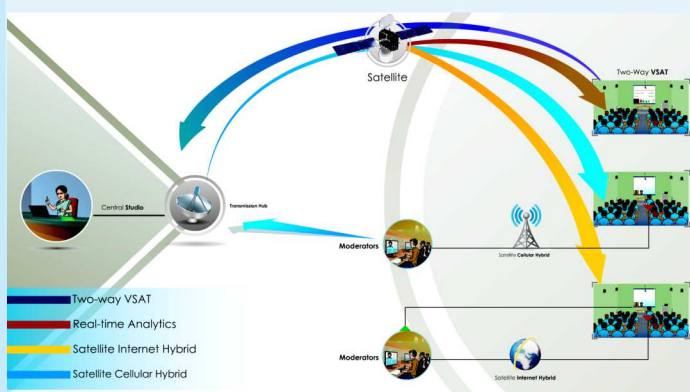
Satellite

Two-Way VSAT

Central Studio

Transmission Hub

Moderators

Satellite Cellular Hybrid

Moderators

Satellite Internet Hybrid

Two-way VSAT
Real-time Analytics
Satellite Internet Hybrid
Satellite Cellular Hybrid